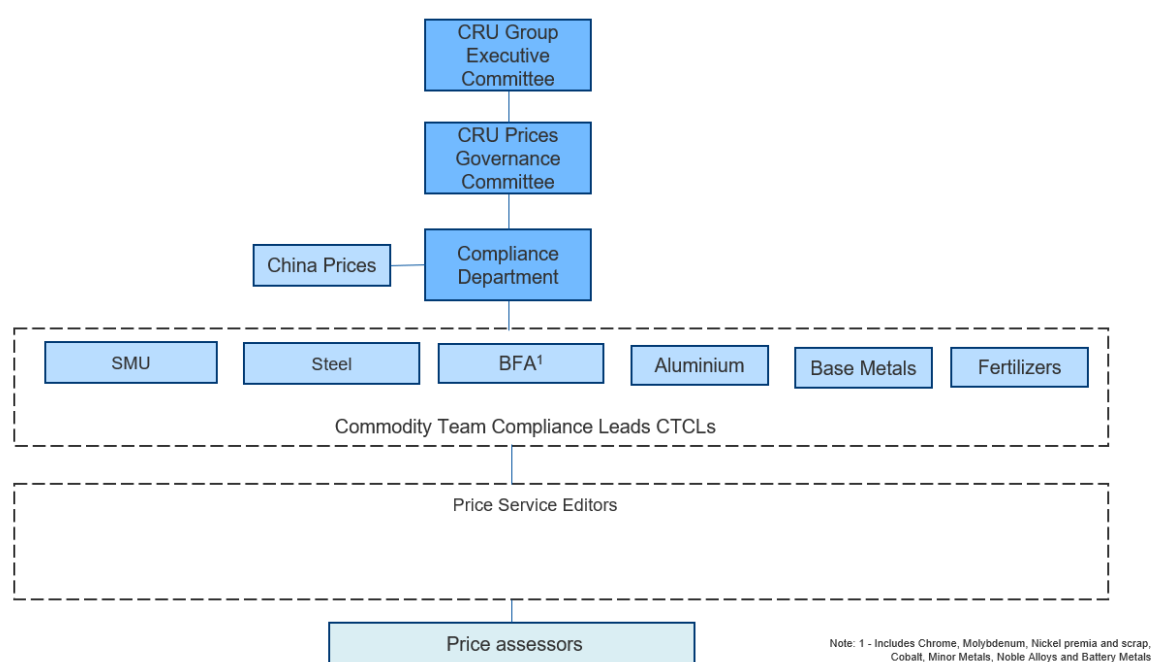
CRU Group Executive Committee

CRU Prices Governance Committee

China Prices

Compliance Department

SMU

Steel

BFA$^1$

Aluminium

Base Metals

Fertilizers

Commodity Team Compliance Leads CTCLs

Price Service Editors

Price assessors

Note: 1 - Includes Chrome, Molybdenum, Nickel premia and scrap, Cobalt, Minor Metals, Noble Alloys and Battery Metals